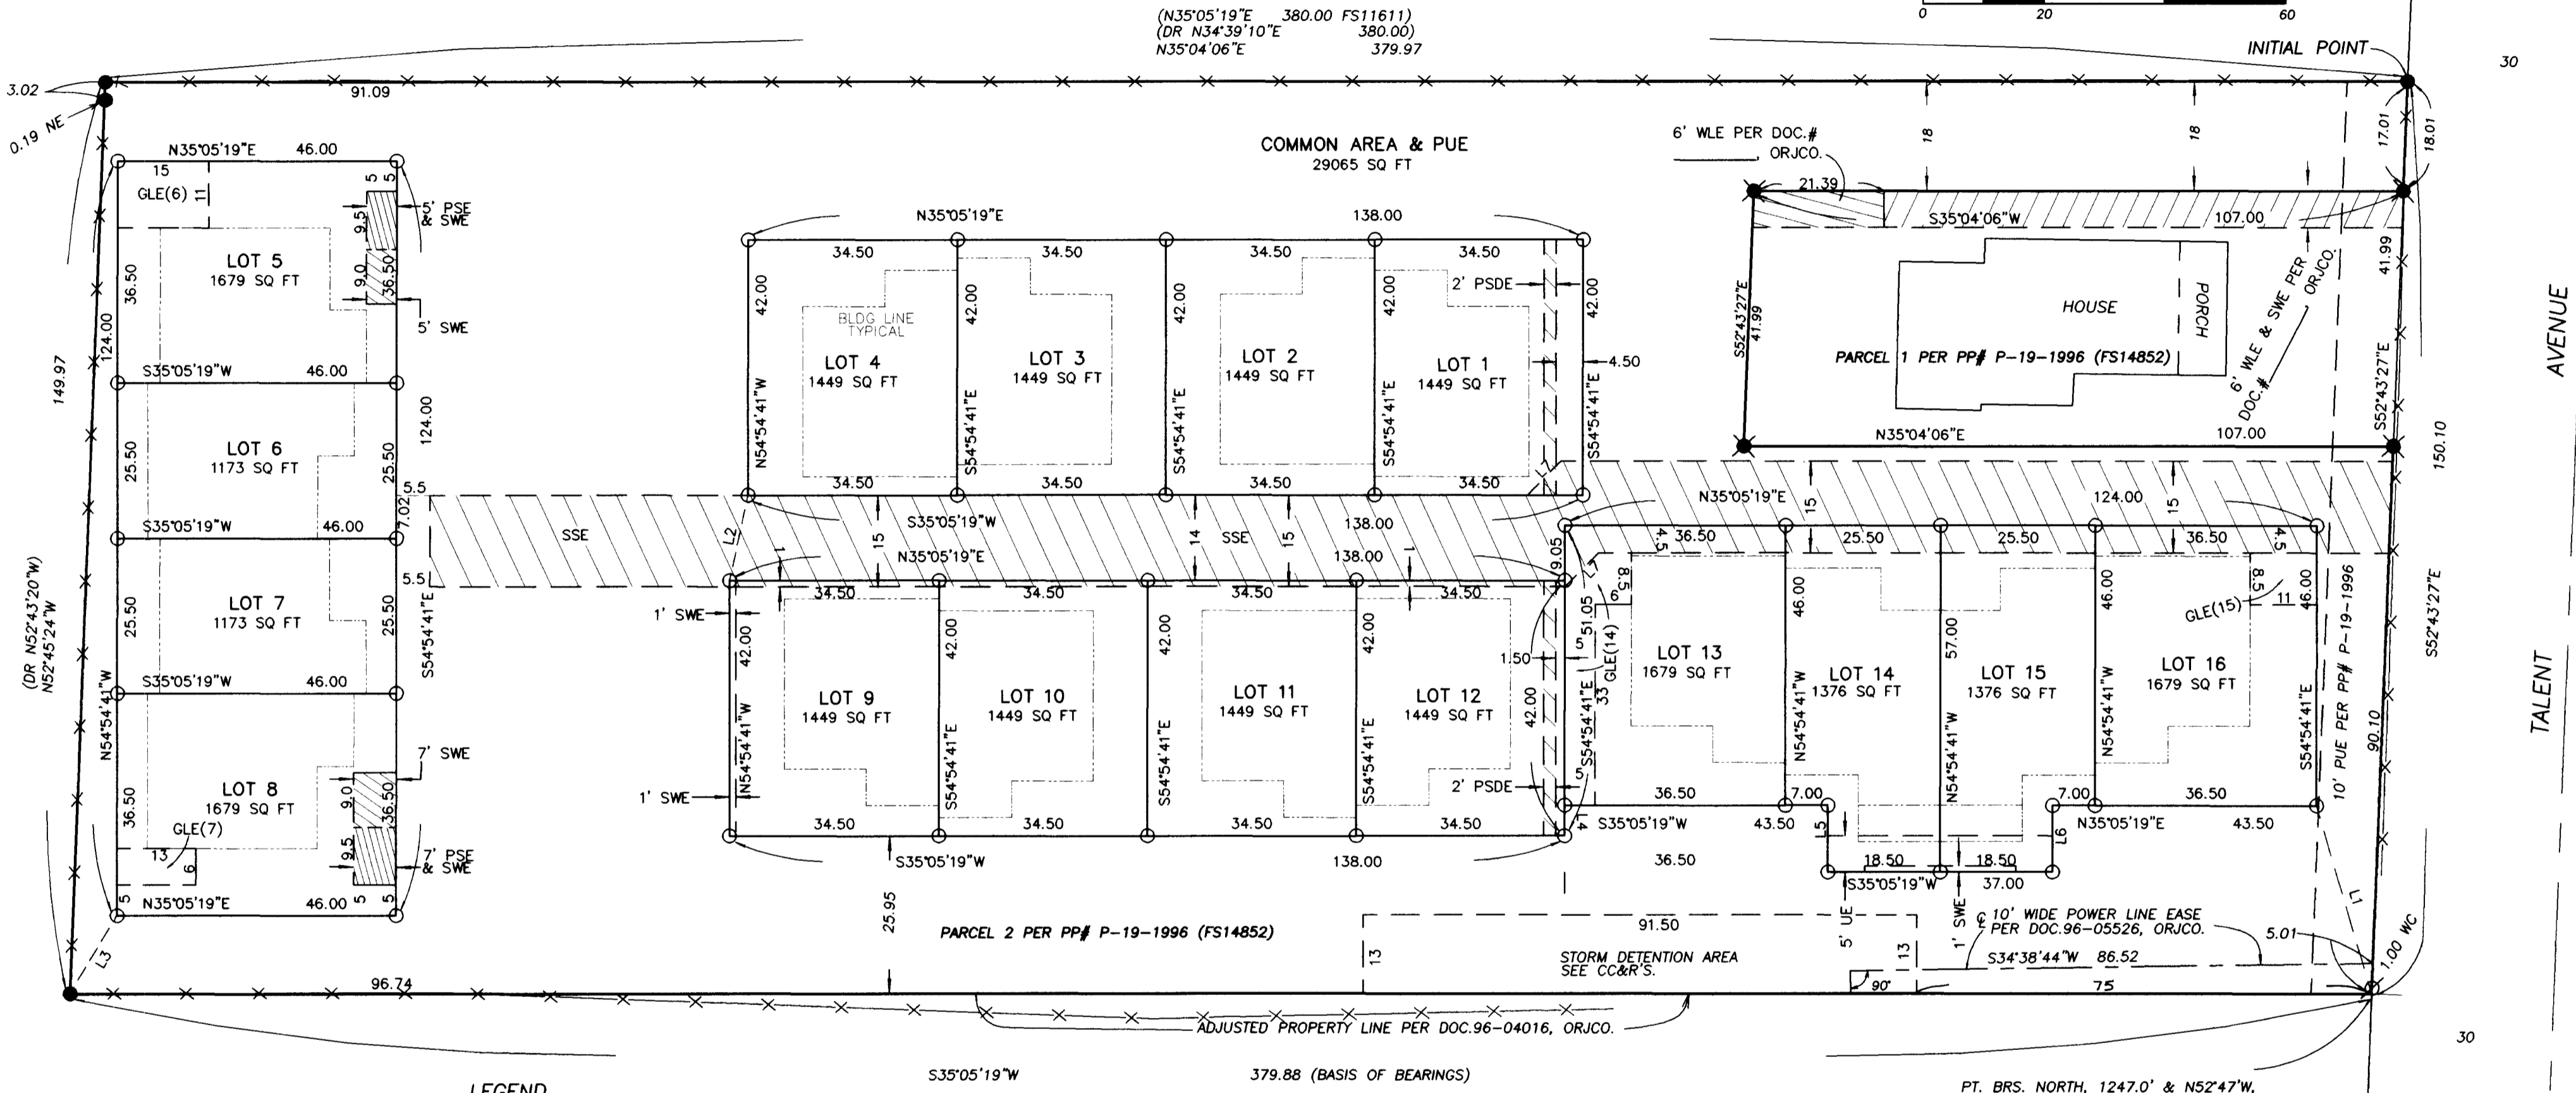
(N35°05'19"E 380.00 FS11611)
(DR N34°39'10"E 380.00)
N35°04'06"E 379.97

0 20 60

INITIAL POINT

30

3.02
0.19 NE
91.09

COMMON AREA & PUE
29065 SQ FT

6' WLE PER DOC.# ORJCO.
18
18
17.01
18.01
21.39
S35°04'06"W
107.00

N35°05'19"E 46.00
15
GLE(6) 11
5 5
9.5
5' PSE & SWE
9.0
36.50
5' SWE
LOT 5
1679 SQ FT
36.50
124.00
149.97
S35°05'19"W 46.00

N35°05'19"E 138.00
34.50 34.50 34.50 34.50
2' PSDE
42.00 42.00 42.00 42.00 42.00
BLDG LINE TYPICAL
LOT 4
1449 SQ FT
LOT 3
1449 SQ FT
LOT 2
1449 SQ FT
LOT 1
1449 SQ FT
4.50
N54°54'41"W
S54°54'41"E
S54°54'41"E
S54°54'41"E
S54°54'41"E
34.50 34.50 34.50 34.50

S52°43'27"E
41.99
HOUSE
PORCH
PARCEL 1 PER PP# P-19-1996 (FS14852)
6' WLE & SWE PER DOC.# ORJCO.
41.99
S52°43'27"E
N35°04'06"E 107.00
AVENUE

LOT 6
1173 SQ FT
25.50
25.50
124.00
S35°05'19"W 46.00
5.5
7.02
SSE
L2
S35°05'19"W 138.00
15
14
SSE
15
N35°05'19"E 138.00
5.5
L1
N35°05'19"E 124.00
15
15
150.10
9.05
4.5 36.50
25.50 25.50 36.50
4.5

LOT 7
1173 SQ FT
25.50
25.50
S54°54'41"E
(DR N52°43'20"W)
N52°45'24"W
S35°05'19"W 46.00
1
1
1
34.50 34.50 34.50 34.50
1' SWE
42.00 42.00 42.00 42.00
LOT 9
1449 SQ FT
LOT 10
1449 SQ FT
LOT 11
1449 SQ FT
LOT 12
1449 SQ FT
N54°54'41"W
S54°54'41"E
S54°54'41"E
S54°54'41"E
1.50
42.00
2' PSDE
1' SWE
34.50 34.50 34.50 34.50
S35°05'19"W 138.00
6
8.5
51.05
5
33
GLE(14)
S54°54'41"E
5
LOT 13
1679 SQ FT
46.00
N54°54'41"W
LOT 14
1376 SQ FT
57.00
N54°54'41"W
LOT 15
1376 SQ FT
46.00
N54°54'41"W
8.5
GLE(15) 11
46.00
LOT 16
1679 SQ FT
S54°54'41"E
10' PUE PER PP# P-19-1996
90.10
S52°43'27"E
TALENT
36.50
7.00
7.00
36.50
4
S35°05'19"W
43.50
5
L6
N35°05'19"E
43.50
36.50
18.50
18.50
S35°05'19"W
37.00

N54°54'41"W
LOT 8
1679 SQ FT
36.50
7' SWE
9.0
36.50
GLE(7)
13
6
9.5
7' PSE & SWE
5 N35°05'19"E 46.00 5 5
L3
25.95
PARCEL 2 PER PP# P-19-1996 (FS14852)
91.50
13
STORM DETENTION AREA SEE CC&R'S.
5' UE
13
1' SWE
℄ 10' WIDE POWER LINE EASE PER DOC.96-05526, ORJCO.
5.01
S34°38'44"W 86.52
90°
75
1.00 WC
96.74
ADJUSTED PROPERTY LINE PER DOC.96-04016, ORJCO.
30
LEGEND
S35°05'19"W
379.88 (BASIS OF BEARINGS)
PT. BRS. NORTH, 1247.0' & N52°47'W,